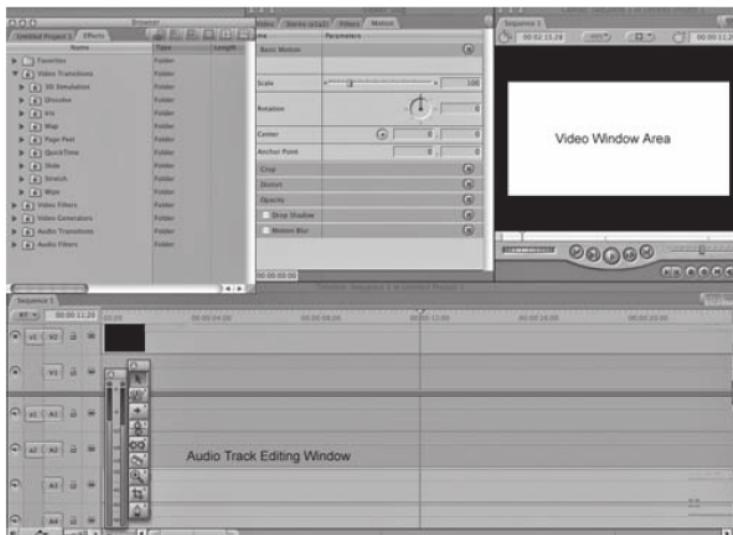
Browser
Untitled Project 1 | Effects
Name | Type | Length
Favorites | Folder
Video Transitions | Folder
3D Simulation | Folder
Dissolve | Folder
Iris | Folder
Map | Folder
Page Peel | Folder
QuickTime | Folder
Slide | Folder
Stretch | Folder
Wipe | Folder
Video Filters | Folder
Video Generators | Folder
Audio Transitions | Folder
Audio Filters | Folder

Video | Stereo (a1a2) | Filters | Motion
Name | Parameters
Basic Motion
Scale | 100
Rotation | 0
Center | 0 | 0
Anchor Point | 0 | 0
Crop
Distort
Opacity
Drop Shadow
Motion Blur
00:00:00:00

Sequence 1
00:02:15:24
00:00:11:2

Video Window Area

Timeline: Sequence 1 in Untitled Project 1
Sequence 1
RT
00:00:11:20
00:00
00:00:04:00
00:00:08:00
00:00:12:00
00:00:16:00
00:00:20:00
v1 | V2
V1
a1 | A1
a2 | A2
A3
A4

Audio Track Editing Window